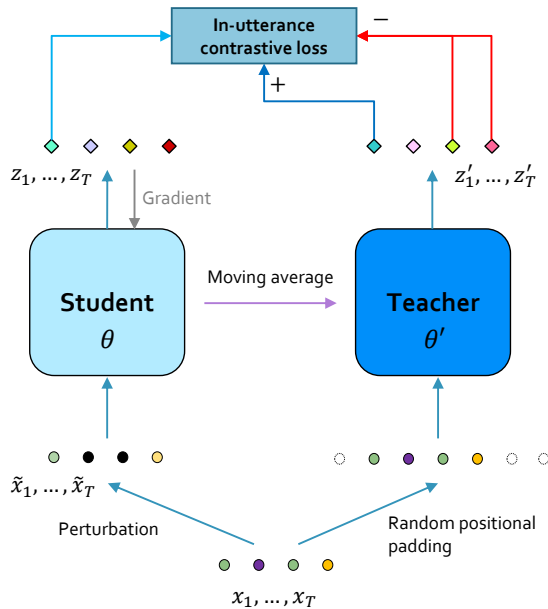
In-utterance contrastive loss

−

+

$z_1, \dots, z_T$

Gradient

$z'_1, \dots, z'_T$

Student
$\theta$

Moving average

Teacher
$\theta'$

$\tilde{x}_1, \dots, \tilde{x}_T$

Perturbation

Random positional padding

$x_1, \dots, x_T$